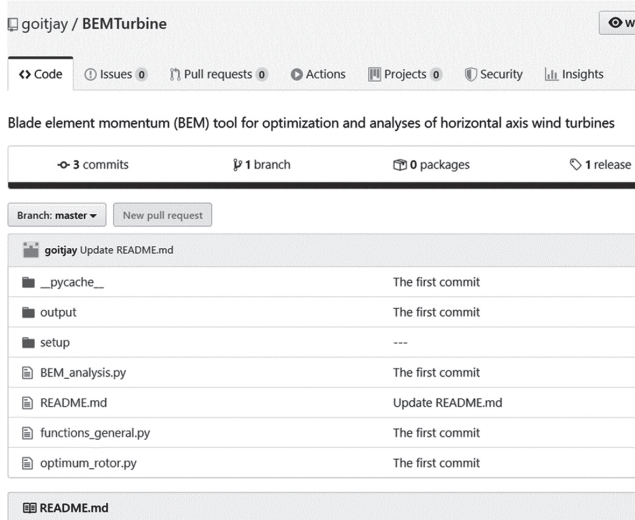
goitjay / BEMTurbine

W

<> Code Issues 0 Pull requests 0 Actions Projects 0 Security Insights

Blade element momentum (BEM) tool for optimization and analyses of horizontal axis wind turbines

3 commits 1 branch 0 packages 1 release

Branch: master New pull request

goitjay Update README.md

| | |
|---|---|
| __pycache__ | The first commit |
| output | The first commit |
| setup | --- |
| BEM_analysis.py | The first commit |
| README.md | Update README.md |
| functions_general.py | The first commit |
| optimum_rotor.py | The first commit |

README.md